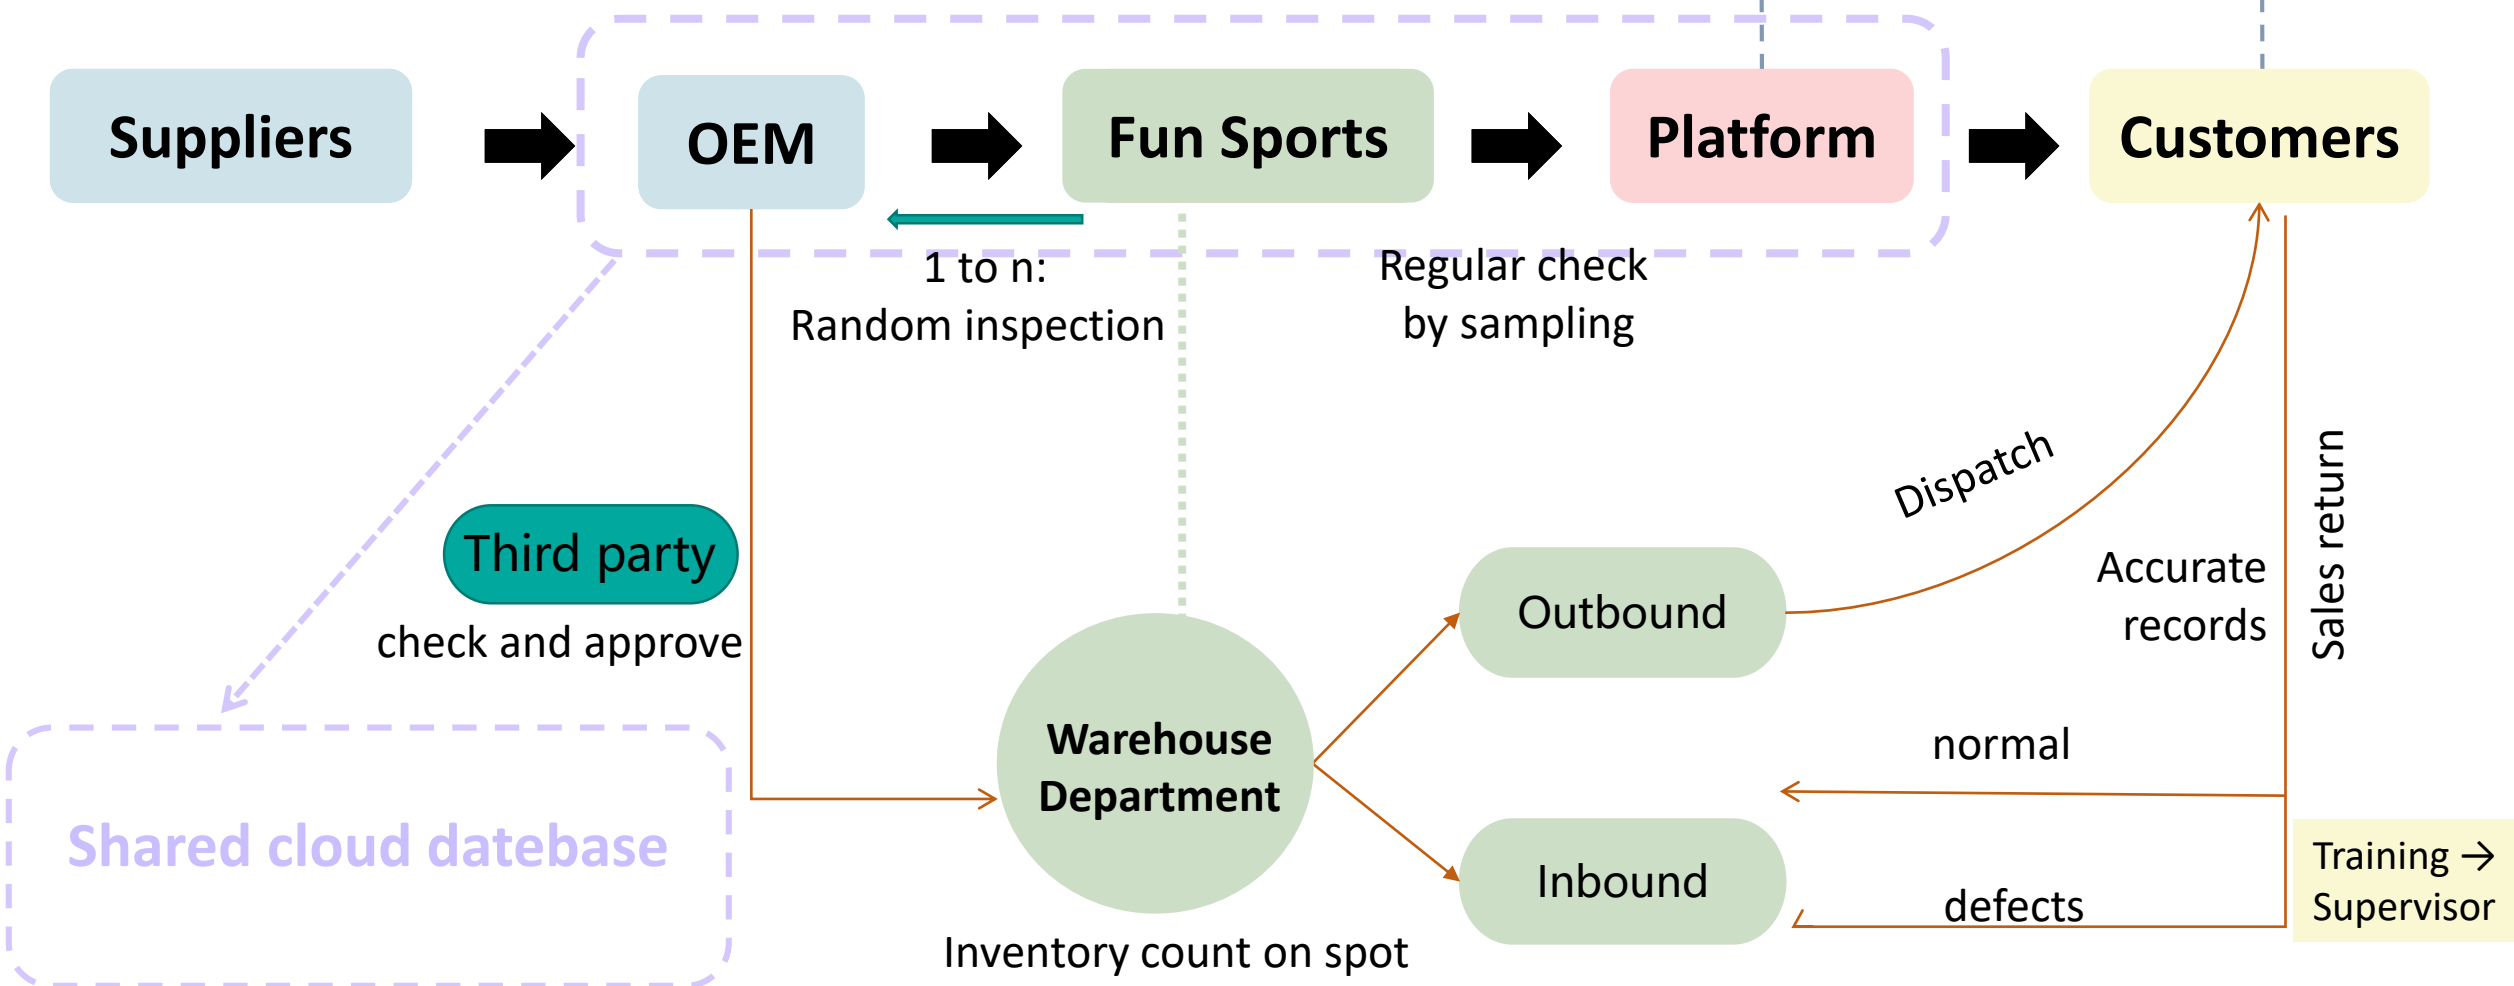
Suppliers

OEM

Fun Sports

Platform

Customers

1 to n:
Random inspection

Regular check
by sampling

Dispatch

Sales return

Accurate
records

Third party

check and approve

Outbound

Warehouse
Department

normal

Inbound

defects

Training →
Supervisor

Shared cloud datebase

Inventory count on spot